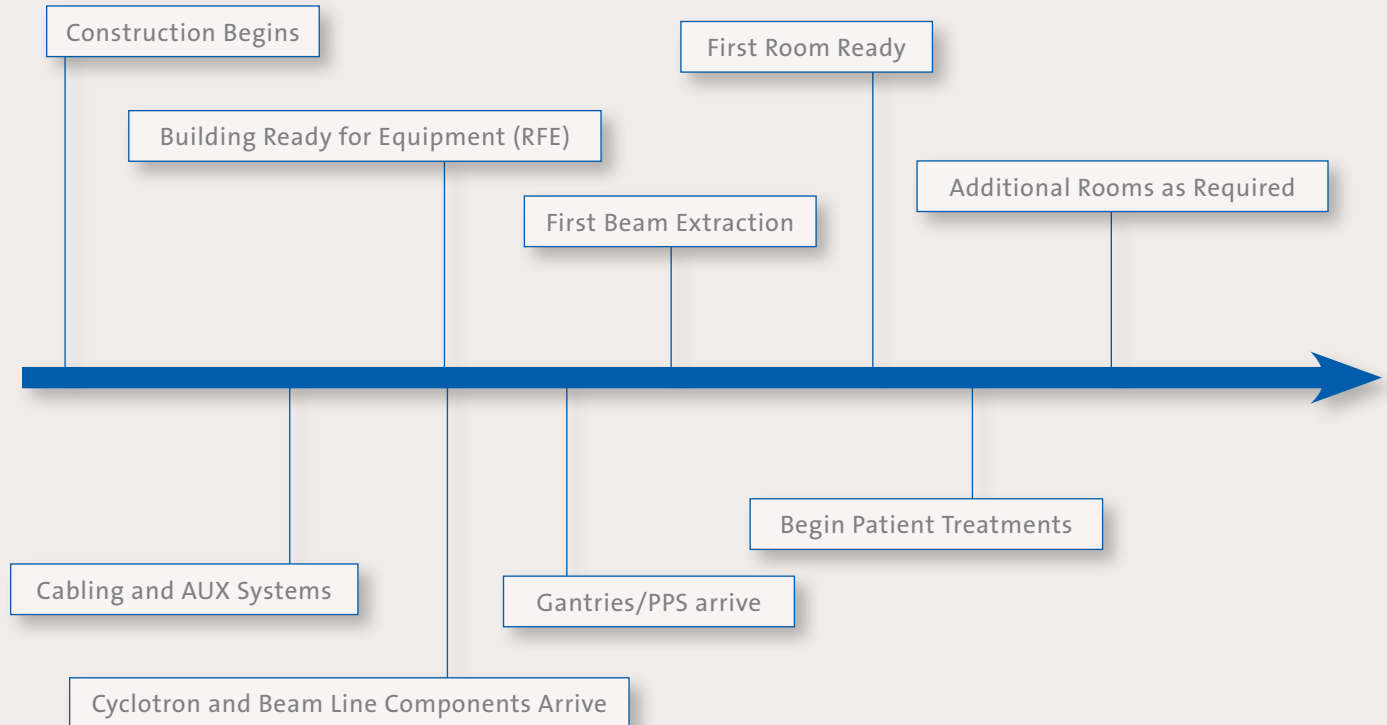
Construction Begins

First Room Ready

Building Ready for Equipment (RFE)

Additional Rooms as Required

First Beam Extraction

Begin Patient Treatments

Cabling and AUX Systems

Gantries/PPS arrive

Cyclotron and Beam Line Components Arrive